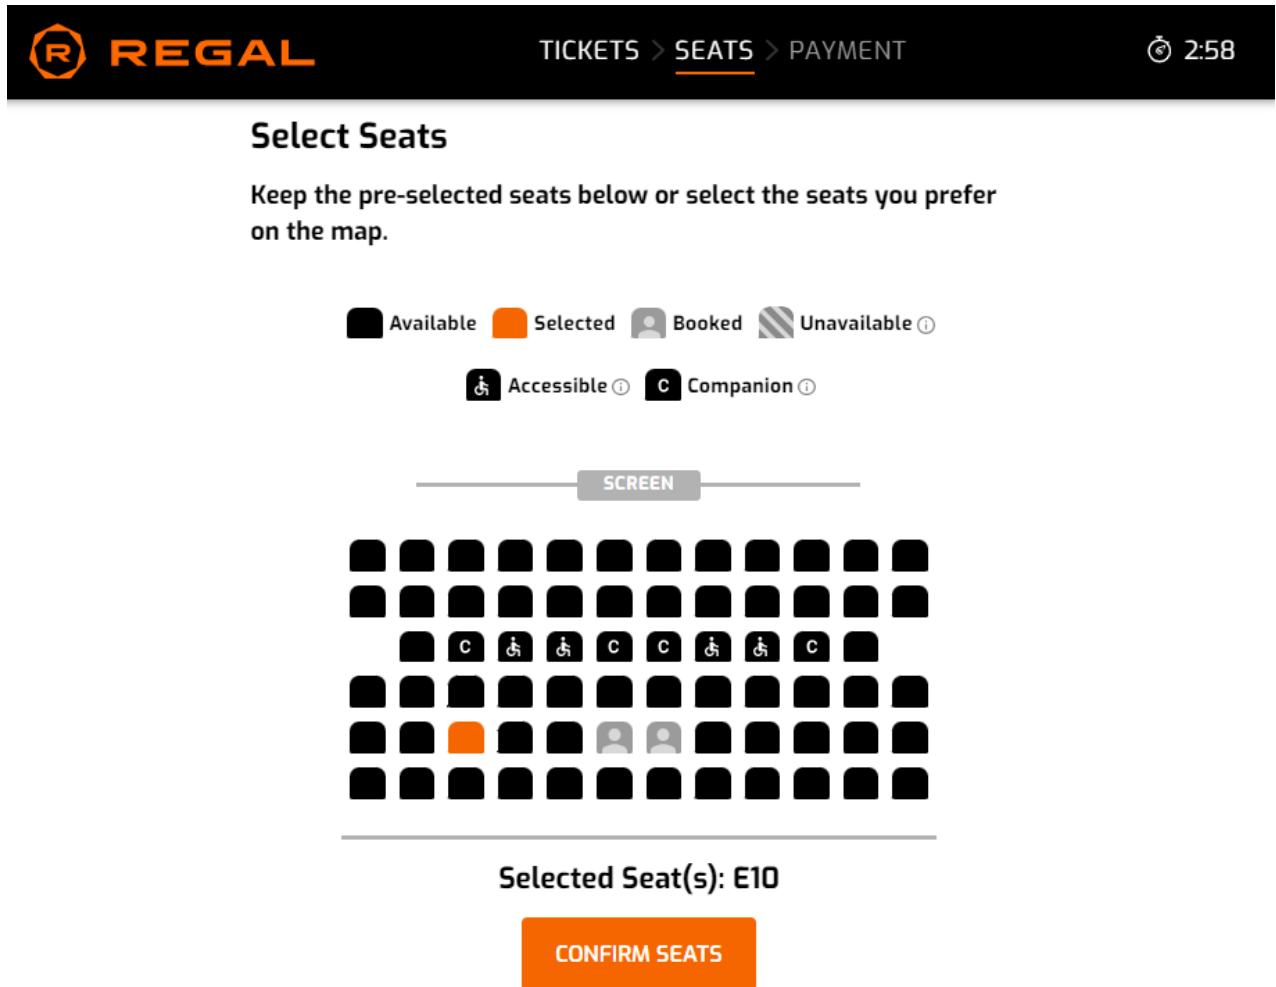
R REGAL

TICKETS > SEATS > PAYMENT

2:58

Select Seats

Keep the pre-selected seats below or select the seats you prefer on the map.

Available Selected Booked Unavailable

Accessible Companion

SCREEN

C C C C

Selected Seat(s): E10

CONFIRM SEATS